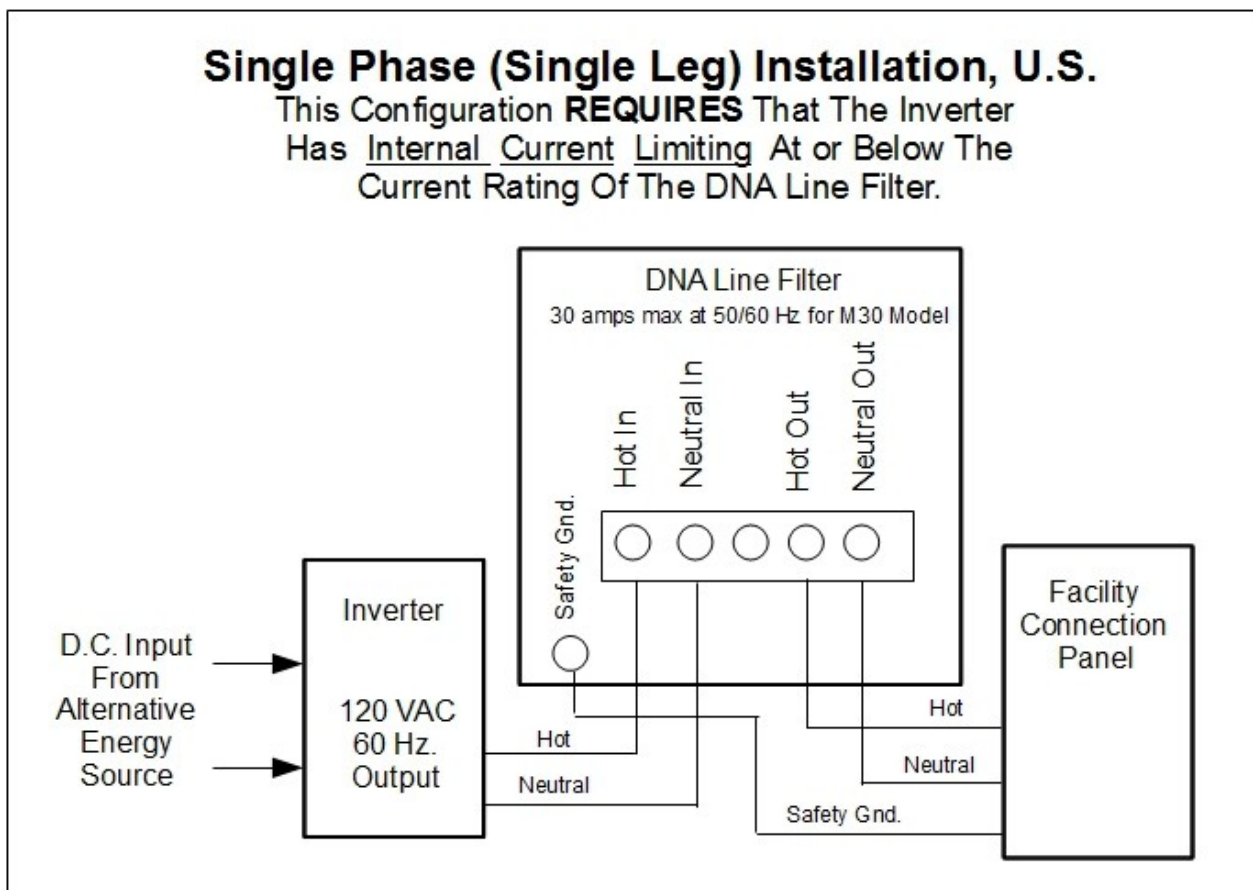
Single Phase (Single Leg) Installation, U.S.
This Configuration **REQUIRES** That The Inverter Has Internal Current Limiting At or Below The Current Rating Of The DNA Line Filter.

DNA Line Filter
30 amps max at 50/60 Hz for M30 Model

Hot In
Neutral In
Hot Out
Neutral Out
Safety Gnd.

D.C. Input From Alternative Energy Source

Inverter
120 VAC 60 Hz. Output

Hot
Neutral

Facility Connection Panel

Hot
Neutral
Safety Gnd.